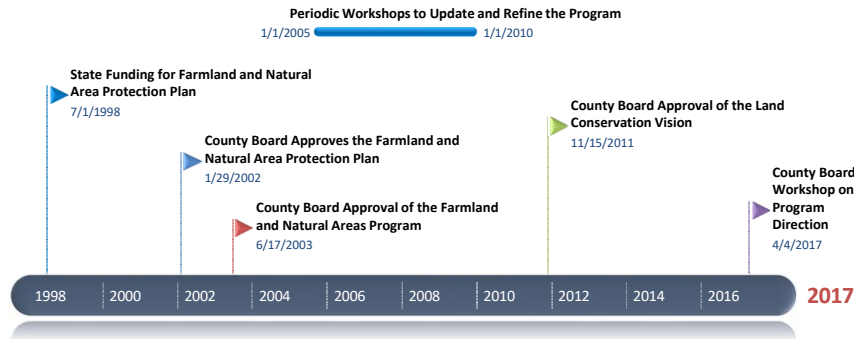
Periodic Workshops to Update and Refine the Program
1/1/2005 1/1/2010

State Funding for Farmland and Natural Area Protection Plan
7/1/1998

County Board Approves the Farmland and Natural Area Protection Plan
1/29/2002

County Board Approval of the Farmland and Natural Areas Program
6/17/2003

County Board Approval of the Land Conservation Vision
11/15/2011

County Board Workshop on Program Direction
4/4/2017

1998 | 2000 | 2002 | 2004 | 2006 | 2008 | 2010 | 2012 | 2014 | 2016

2017